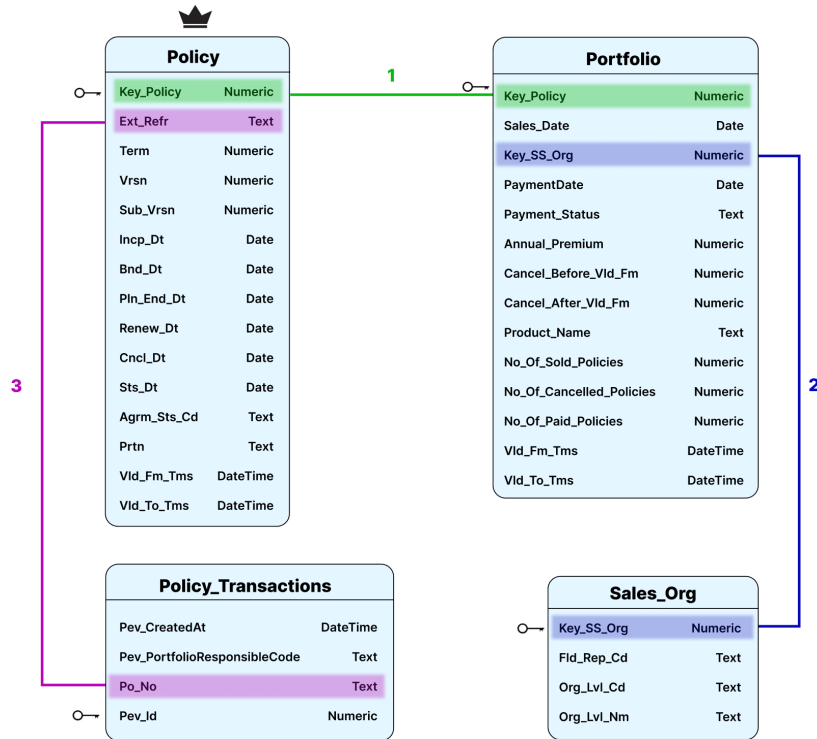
Policy

| Key_Policy | Numeric |
|---|---|
| Ext_Refr | Text |
| Term | Numeric |
| Vrsn | Numeric |
| Sub_Vrsn | Numeric |
| Incp_Dt | Date |
| Bnd_Dt | Date |
| Pln_End_Dt | Date |
| Renew_Dt | Date |
| Cncl_Dt | Date |
| Sts_Dt | Date |
| Agrm_Sts_Cd | Text |
| Prtn | Text |
| Vld_Fm_Tms | DateTime |
| Vld_To_Tms | DateTime |

1

Portfolio

| Key_Policy | Numeric |
|---|---|
| Sales_Date | Date |
| Key_SS_Org | Numeric |
| PaymentDate | Date |
| Payment_Status | Text |
| Annual_Premium | Numeric |
| Cancel_Before_Vld_Fm | Numeric |
| Cancel_After_Vld_Fm | Numeric |
| Product_Name | Text |
| No_Of_Sold_Policies | Numeric |
| No_Of_Cancelled_Policies | Numeric |
| No_Of_Paid_Policies | Numeric |
| Vld_Fm_Tms | DateTime |
| Vld_To_Tms | DateTime |

3

2

Policy_Transactions

| Pev_CreatedAt | DateTime |
|---|---|
| Pev_PortfolioResponsibleCode | Text |
| Po_No | Text |
| Pev_Id | Numeric |

Sales_Org

| Key_SS_Org | Numeric |
|---|---|
| Fld_Rep_Cd | Text |
| Org_Lvl_Cd | Text |
| Org_Lvl_Nm | Text |